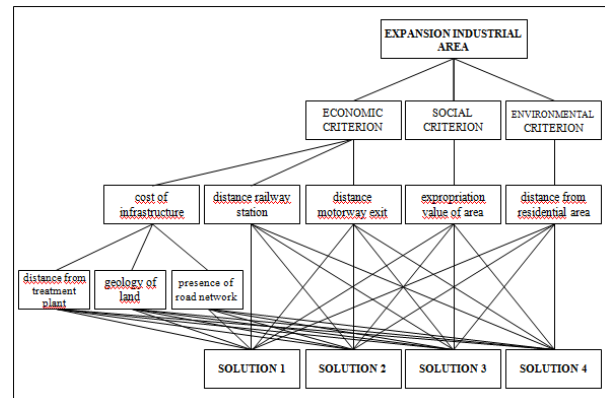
EXPANSION INDUSTRIAL AREA

ECONOMIC CRITERION

SOCIAL CRITERION

ENVIRONMENTAL CRITERION

cost of infrastructure

distance railway station

distance motorway exit

expropriation value of area

distance from residential area

distance from treatment plant

geology of land

presence of road network

SOLUTION 1

SOLUTION 2

SOLUTION 3

SOLUTION 4